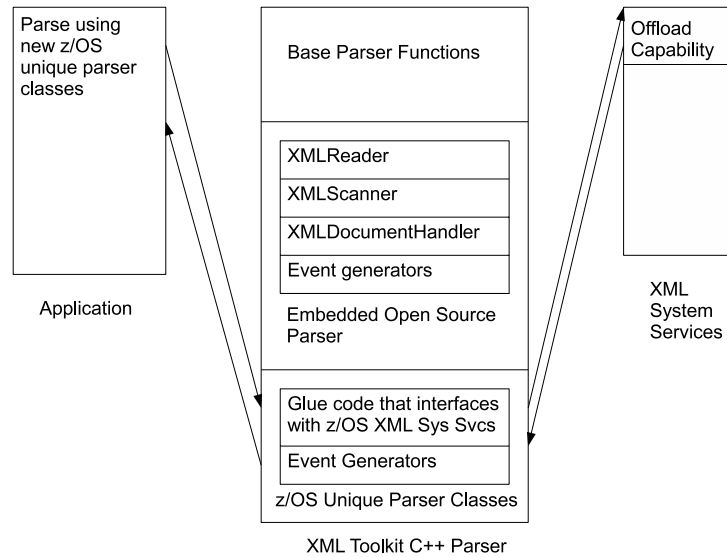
Parse using new z/OS unique parser classes

Application

Base Parser Functions

XMLReader

XMLScanner

XMLDocumentHandler

Event generators

Embedded Open Source Parser

Glue code that interfaces with z/OS XML Sys Svcs

Event Generators

z/OS Unique Parser Classes

XML Toolkit C++ Parser

Offload Capability

XML System Services